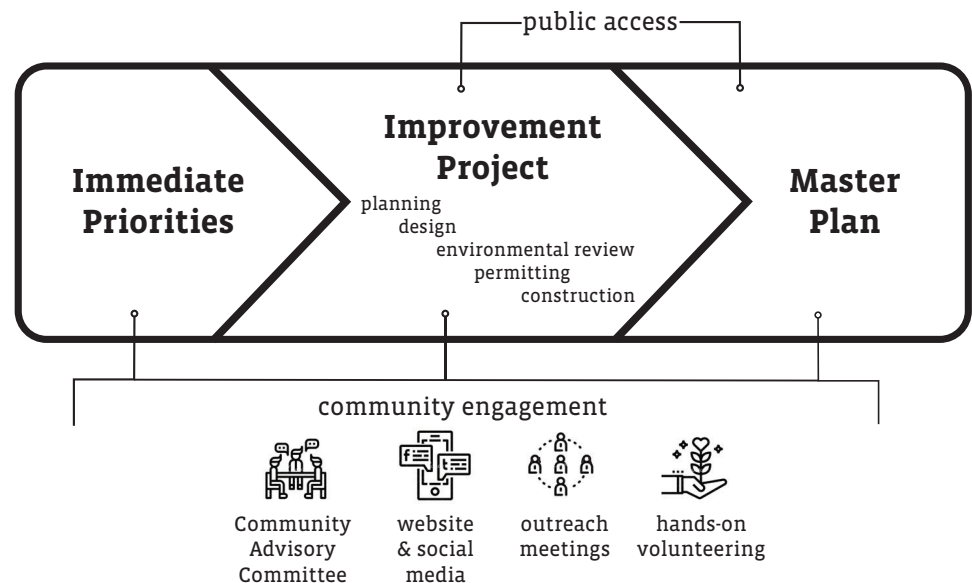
public access

Immediate Priorities

Improvement Project

planning
design
environmental review
permitting
construction

Master Plan

community engagement

Community Advisory Committee

website & social media

outreach meetings

hands-on volunteering